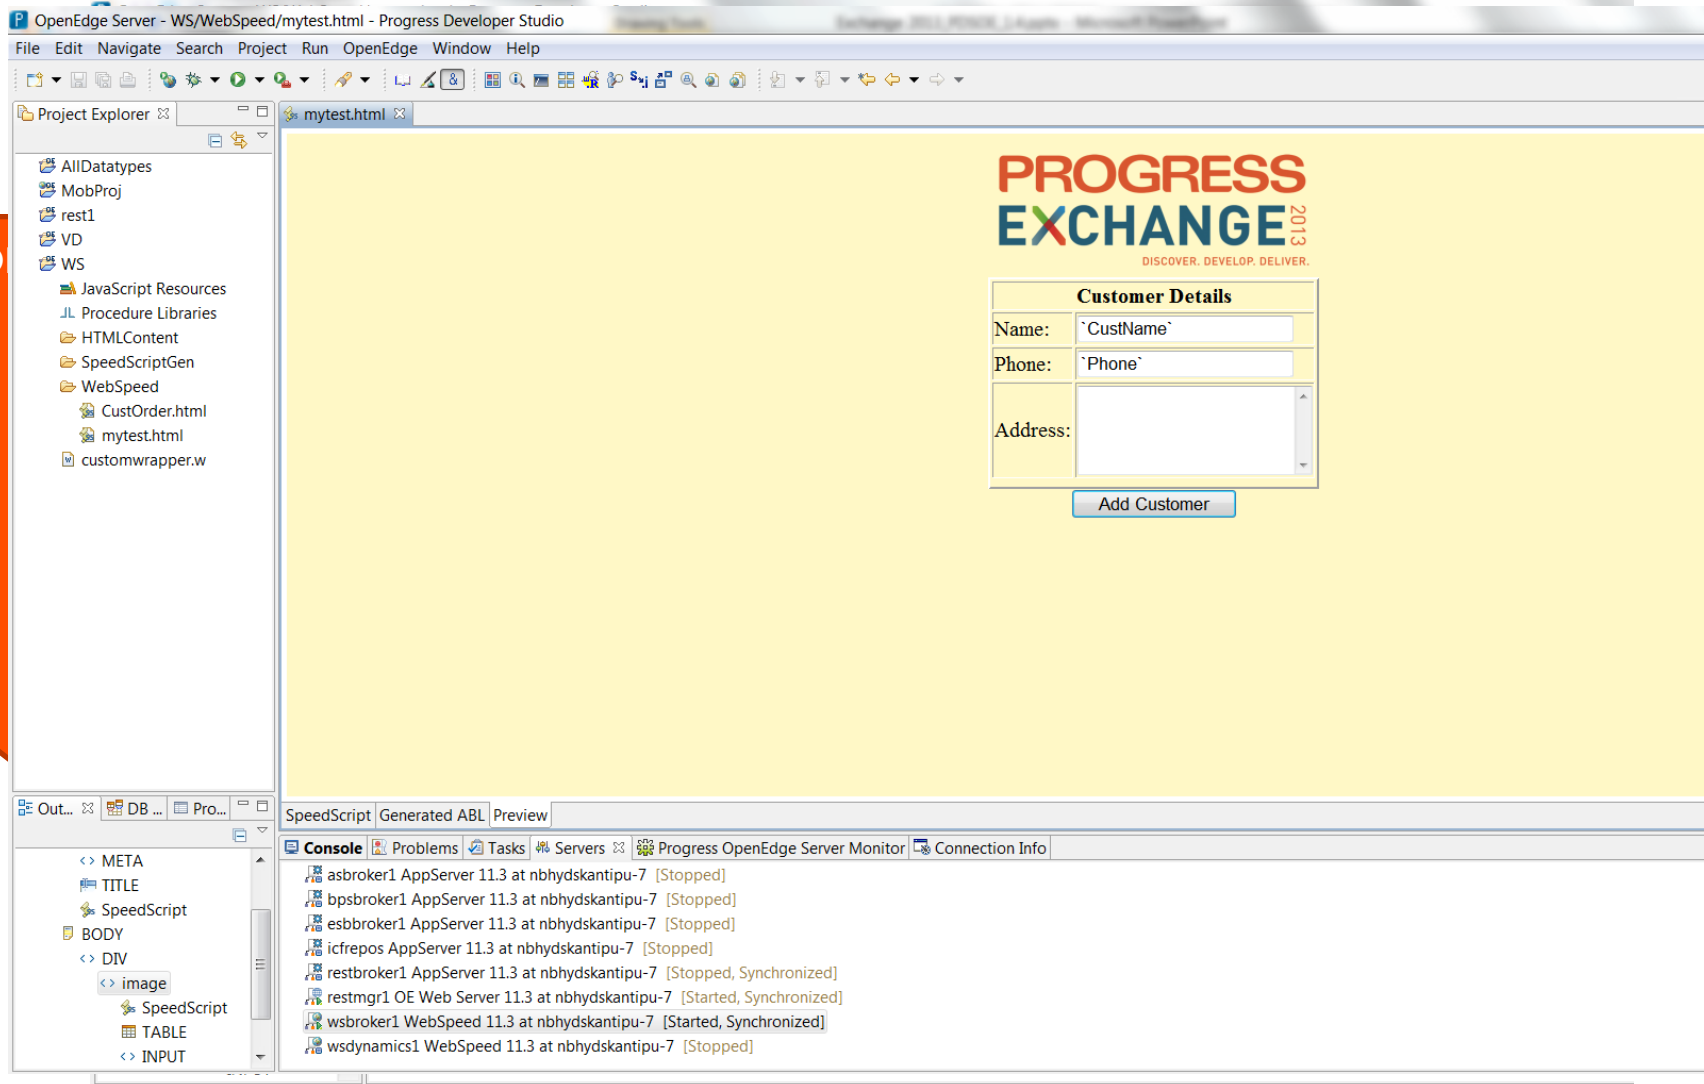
OpenEdge Server - WS/WebSpeed/mytest.html - Progress Developer Studio

File Edit Navigate Search Project Run OpenEdge Window Help

Project Explorer

AllDatatypes
MobProj
rest1
VD
WS
JavaScript Resources
Procedure Libraries
HTMLContent
SpeedScriptGen
WebSpeed
CustOrder.html
mytest.html
customwrapper.w

mytest.html

PROGRESS
EXCHANGE 2013
DISCOVER. DEVELOP. DELIVER.

| Customer Details | |
|---|---|
| Name: | \`CustName\` |
| Phone: | \`Phone\` |
| Address: | |

Add Customer

SpeedScript Generated ABL Preview

Out... DB ... Pro...

META
TITLE
SpeedScript
BODY
DIV
image
SpeedScript
TABLE
INPUT

Console Problems Tasks Servers Progress OpenEdge Server Monitor Connection Info

asbroker1 AppServer 11.3 at nbhydskantipu-7 [Stopped]
bpsbroker1 AppServer 11.3 at nbhydskantipu-7 [Stopped]
esbbroker1 AppServer 11.3 at nbhydskantipu-7 [Stopped]
icfrepos AppServer 11.3 at nbhydskantipu-7 [Stopped]
restbroker1 AppServer 11.3 at nbhydskantipu-7 [Stopped, Synchronized]
restmgr1 OE Web Server 11.3 at nbhydskantipu-7 [Started, Synchronized]
wsbroker1 WebSpeed 11.3 at nbhydskantipu-7 [Started, Synchronized]
wsdynamics1 WebSpeed 11.3 at nbhydskantipu-7 [Stopped]